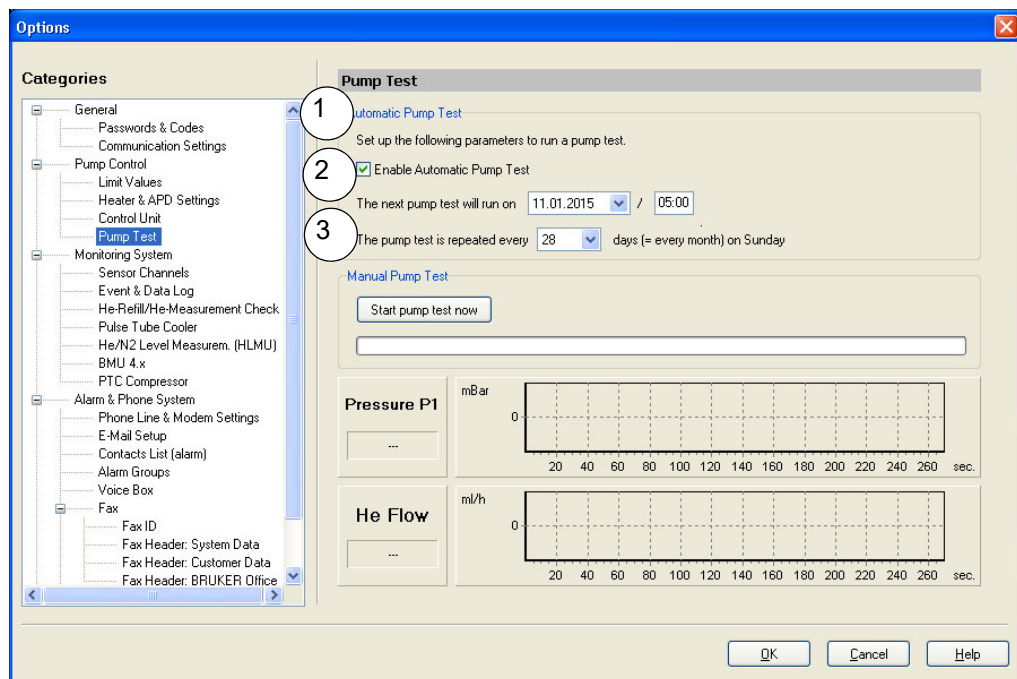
Options

Categories

General
Passwords & Codes
Communication Settings
Pump Control
Limit Values
Heater & APD Settings
Control Unit
Pump Test
Monitoring System
Sensor Channels
Event & Data Log
He-Refill/He-Measurement Check
Pulse Tube Cooler
He/N2 Level Measurem. (HLMU)
BMU 4.x
PTC Compressor
Alarm & Phone System
Phone Line & Modem Settings
E-Mail Setup
Contacts List (alarm)
Alarm Groups
Voice Box
Fax
Fax ID
Fax Header: System Data
Fax Header: Customer Data
Fax Header: BRUKER Office

Pump Test

1

Automatic Pump Test

Set up the following parameters to run a pump test.

2

Enable Automatic Pump Test

The next pump test will run on 11.01.2015 / 05:00

3

The pump test is repeated every 28 days (= every month) on Sunday

Manual Pump Test

Start pump test now

Pressure P1

---

mBar

0

20 40 60 80 100 120 140 160 180 200 220 240 260 sec.

He Flow

---

ml/h

0

20 40 60 80 100 120 140 160 180 200 220 240 260 sec.

OK Cancel Help